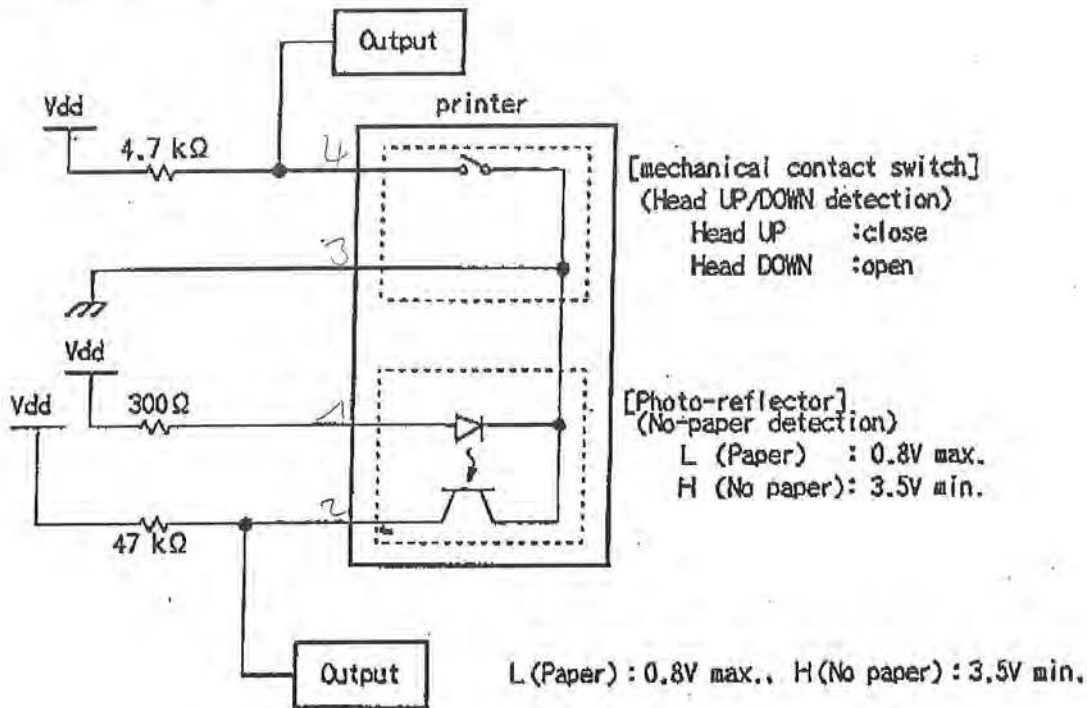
Output

Vdd

printer

4.7 kΩ

4

[mechanical contact switch]
(Head UP/DOWN detection)
Head UP :close
Head DOWN :open

3

Vdd

Vdd

300Ω

1

[Photo-reflector]
(No-paper detection)
L (Paper) : 0.8V max.
H (No paper): 3.5V min.

2

47 kΩ

Output

L(Paper) : 0.8V max., H(No paper) : 3.5V min.